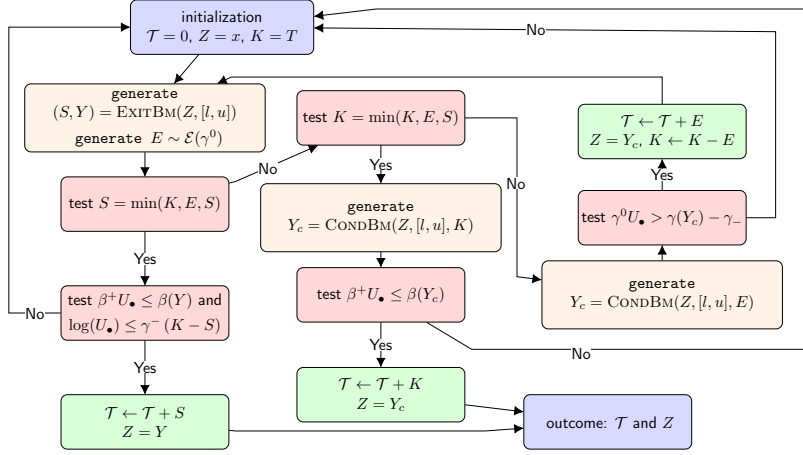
initialization
$\mathcal{T} = 0,\ Z = x,\ K = T$

No

generate
$(S, Y) = \text{ExitBm}(Z, [l, u])$
generate $E \sim \mathcal{E}(\gamma^0)$

test $K = \min(K, E, S)$

$\mathcal{T} \leftarrow \mathcal{T} + E$
$Z = Y_c,\ K \leftarrow K - E$

Yes

No

Yes

No

test $S = \min(K, E, S)$

generate
$Y_c = \text{CondBm}(Z, [l, u], K)$

test $\gamma^0 U_\bullet > \gamma(Y_c) - \gamma_-$

Yes

generate
$Y_c = \text{CondBm}(Z, [l, u], E)$

No

test $\beta^+ U_\bullet \leq \beta(Y)$ and $\log(U_\bullet) \leq \gamma^-(K - S)$

test $\beta^+ U_\bullet \leq \beta(Y_c)$

Yes

No

Yes

$\mathcal{T} \leftarrow \mathcal{T} + K$
$Z = Y_c$

$\mathcal{T} \leftarrow \mathcal{T} + S$
$Z = Y$

outcome: $\mathcal{T}$ and $Z$